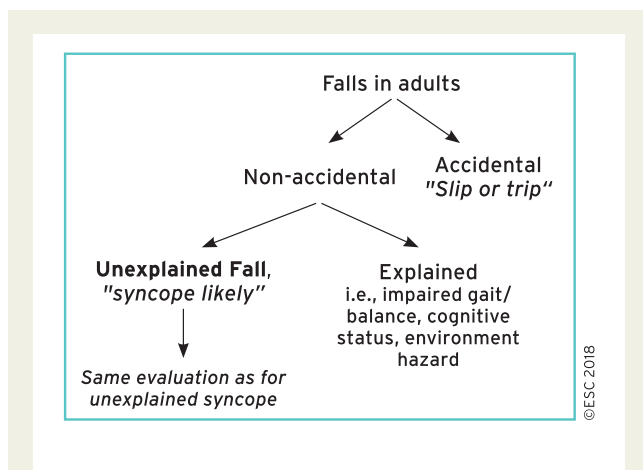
Falls in adults

Non-accidental

Accidental
"Slip or trip"

**Unexplained Fall**,
"syncope likely"

Explained
i.e., impaired gait/ balance, cognitive status, environment hazard

Same evaluation as for unexplained syncope

©ESC 2018